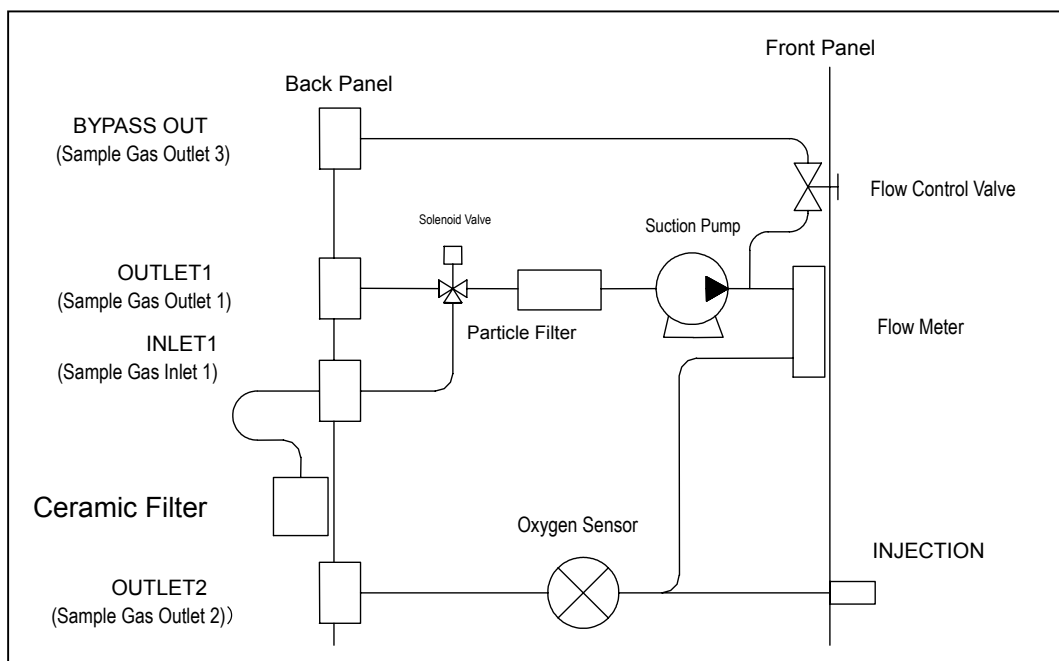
Front Panel

Back Panel

BYPASS OUT
(Sample Gas Outlet 3)

Flow Control Valve

Solenoid Valve

Suction Pump

OUTLET1
(Sample Gas Outlet 1)

Particle Filter

Flow Meter

INLET1
(Sample Gas Inlet 1)

Ceramic Filter

Oxygen Sensor

INJECTION

OUTLET2
(Sample Gas Outlet 2))